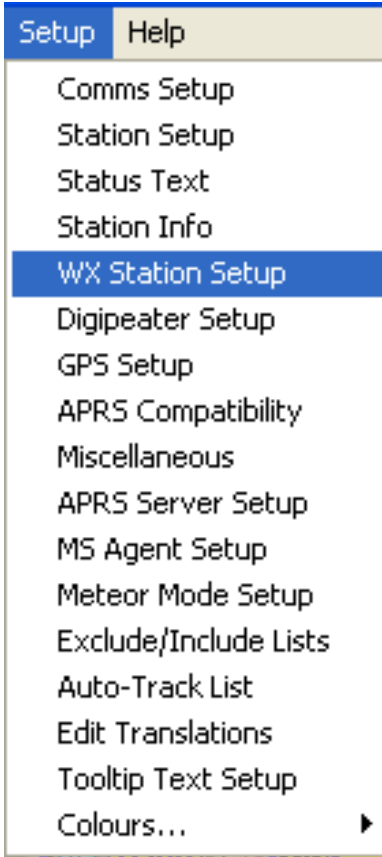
Setup Help

Comms Setup
Station Setup
Status Text
Station Info
WX Station Setup
Digipeater Setup
GPS Setup
APRS Compatibility
Miscellaneous
APRS Server Setup
MS Agent Setup
Meteor Mode Setup
Exclude/Include Lists
Auto-Track List
Edit Translations
Tooltip Text Setup
Colours...